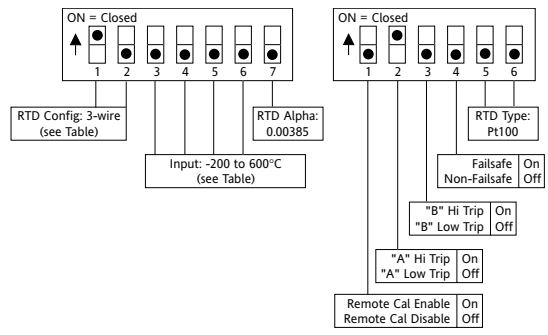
ON = Closed

1 2 3 4 5 6 7

RTD Config: 3-wire (see Table)

RTD Alpha: 0.00385

Input: -200 to 600°C (see Table)

ON = Closed

1 2 3 4 5 6

RTD Type: Pt100

| Failsafe | On |
|---|---|
| Non-Failsafe | Off |

| "B" Hi Trip | On |
|---|---|
| "B" Low Trip | Off |

| "A" Hi Trip | On |
|---|---|
| "A" Low Trip | Off |

| Remote Cal Enable | On |
|---|---|
| Remote Cal Disable | Off |